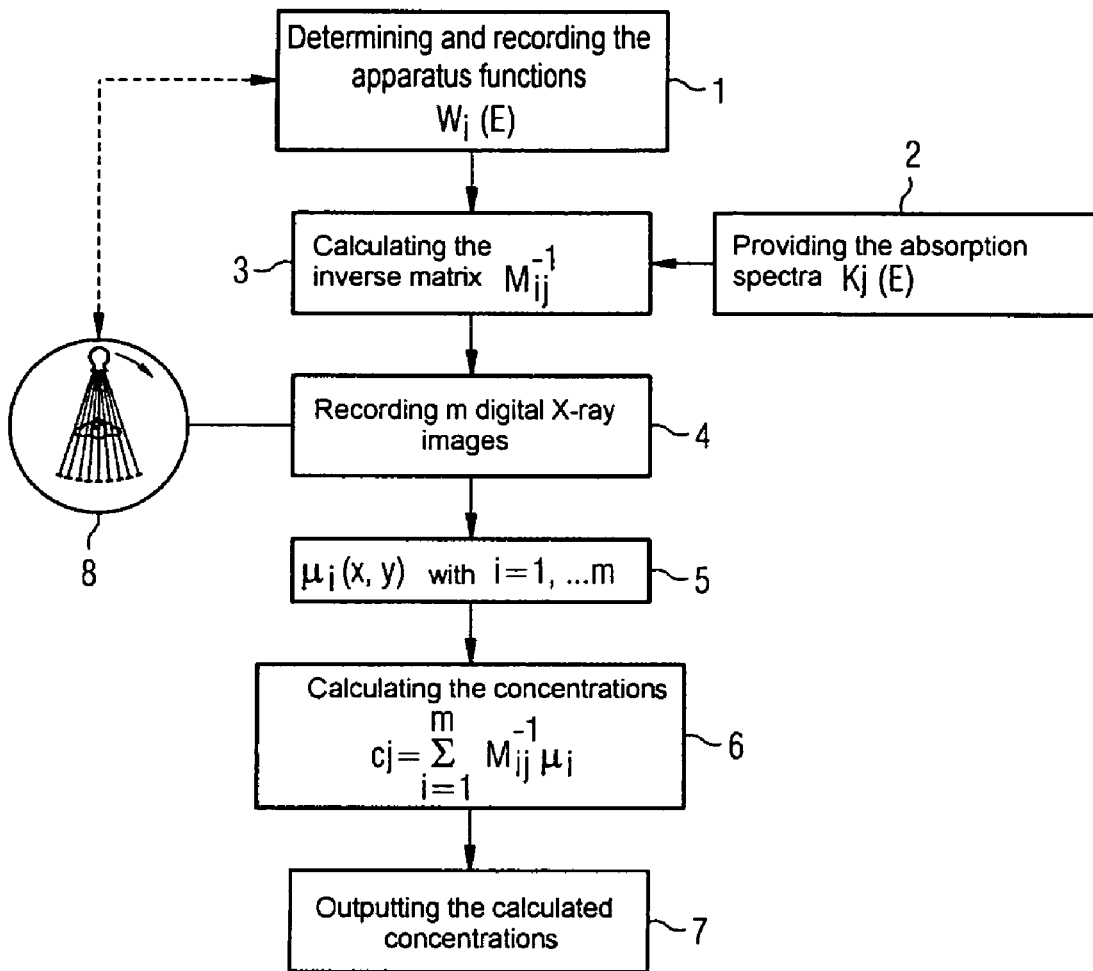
Determining and recording the apparatus functions $W_i(E)$

1

2

Calculating the inverse matrix $M_{ij}^{-1}$

3

Providing the absorption spectra $Kj(E)$

Recording m digital X-ray images

4

8

$\mu_i(x, y)$ with $i=1, ...m$

5

Calculating the concentrations $cj=\sum_{i=1}^{m} M_{ij}^{-1}\mu_i$

6

Outputting the calculated concentrations

7